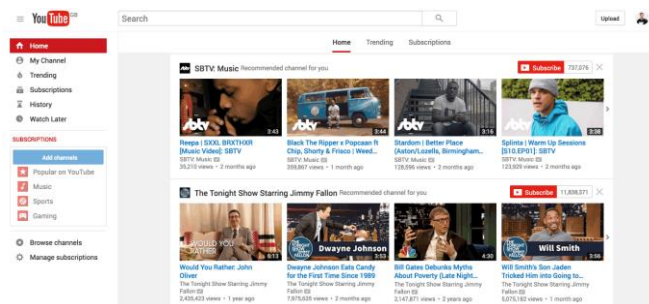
YouTube GB

Search

Upload

Home
My Channel
Trending
Subscriptions
History
Watch Later

SUBSCRIPTIONS

Add channels

Popular on YouTube
Music
Sports
Gaming

Browse channels
Manage subscriptions

Home Trending Subscriptions

SBTV: Music Recommended channel for you

Subscribe 737,076

Reepa | SXXL BRXTHXR [Music Video]: SBTV
SBTV: Music
35,210 views • 2 months ago

Black The Ripper x Popcaan ft Chip, Shorty & Frisco | Weed...
SBTV: Music
359,867 views • 1 month ago

Stardom | Better Place (Aston/Lozells, Birmingham...
SBTV: Music
128,596 views • 2 months ago

Splinta | Warm Up Sessions [S10.EP01]: SBTV
SBTV: Music
123,929 views • 2 months ago

3:43
3:44
3:16
2:38

The Tonight Show Starring Jimmy Fallon Recommended channel for you

Subscribe 11,838,371

WOULD YOU RATHER
Dwayne Johnson
Will Smith

Would You Rather: John Oliver
The Tonight Show Starring Jimmy Fallon
2,435,423 views • 1 year ago

Dwayne Johnson Eats Candy for the First Time Since 1989
The Tonight Show Starring Jimmy Fallon
7,975,635 views • 2 months ago

Bill Gates Debunks Myths About Poverty (Late Night...
The Tonight Show Starring Jimmy Fallon
2,147,871 views • 1 year ago

Will Smith's Son Jaden Tricked Him into Going on the...
The Tonight Show Starring Jimmy Fallon
5,075,182 views • 1 year ago

5:13
4:30
3:58